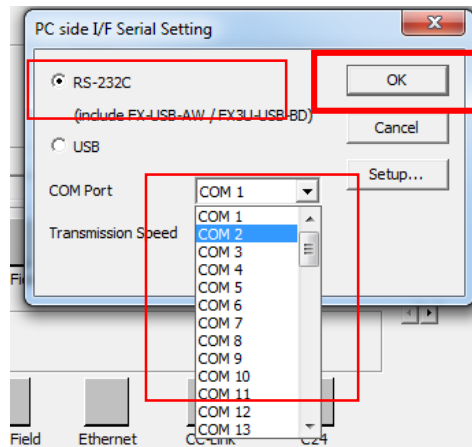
PC side I/F Serial Setting

RS-232C
(include FX-USB-AW / FX3U-USB-BD)

USB

COM Port
COM 1

Transmission Speed

COM 1
COM 2
COM 3
COM 4
COM 5
COM 6
COM 7
COM 8
COM 9
COM 10
COM 11
COM 12
COM 13

OK
Cancel
Setup...

Fi

Field
Ethernet
CC-Link
C24